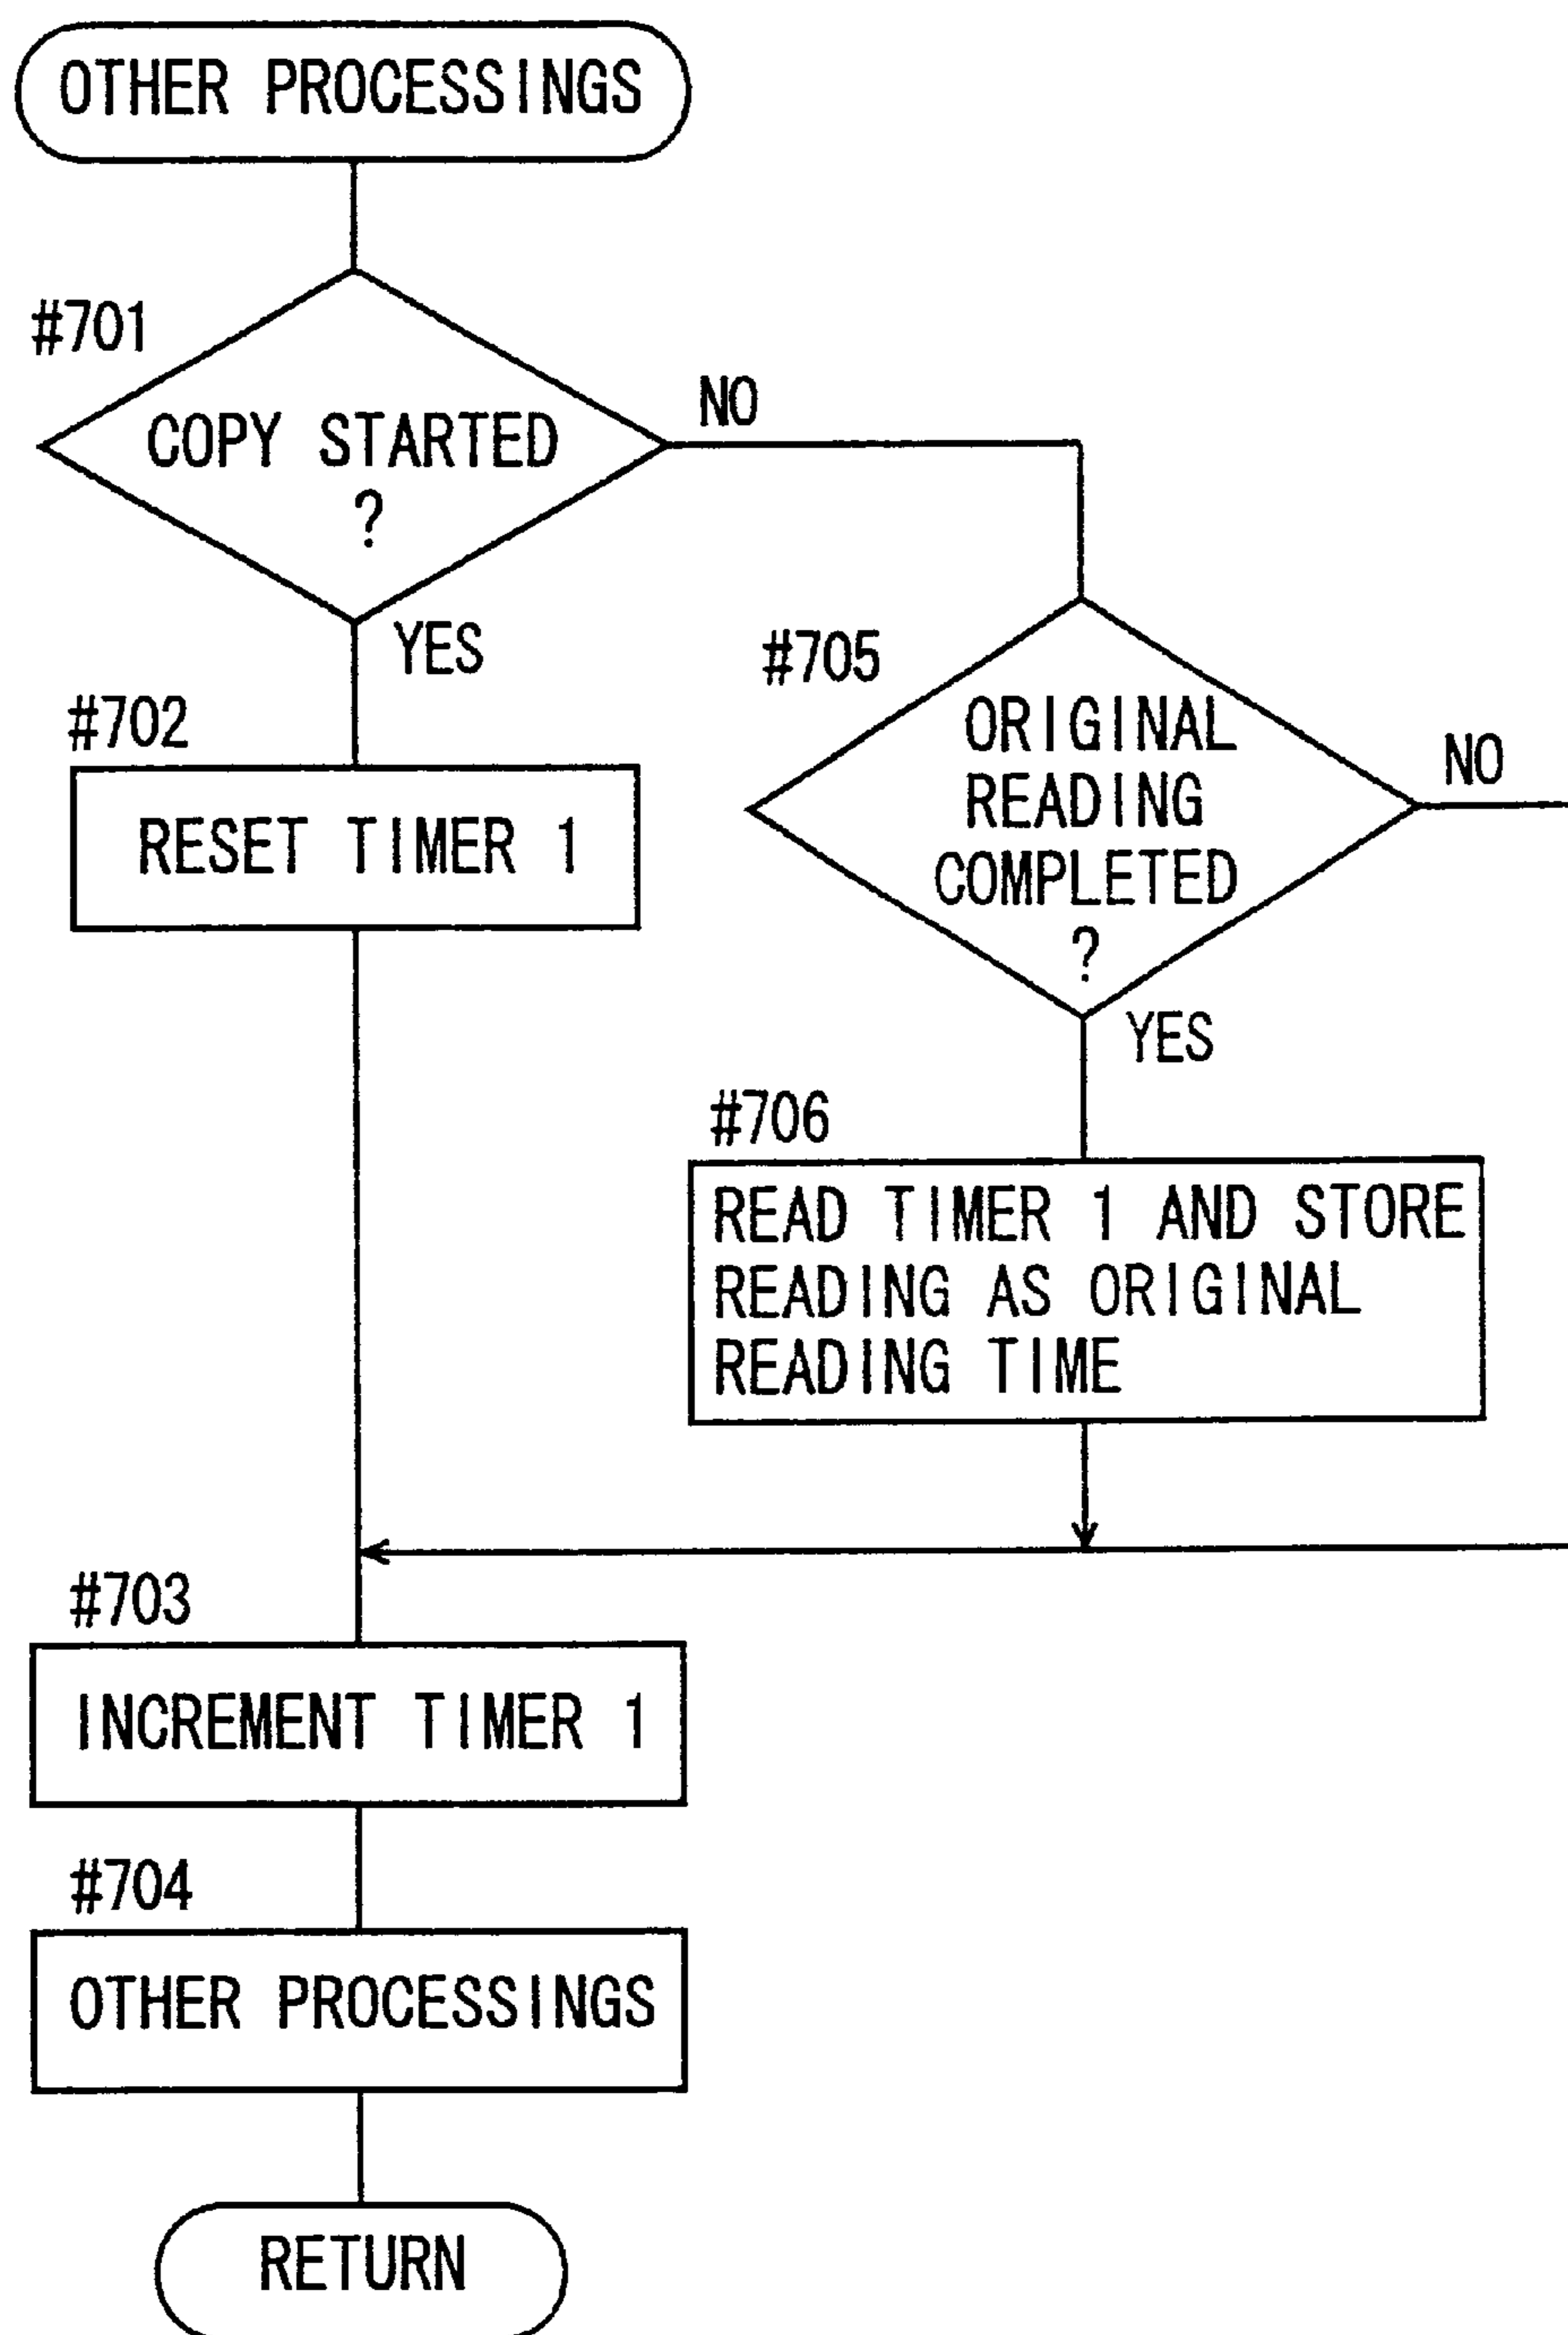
OTHER PROCESSINGS

#701

COPY STARTED ?

NO

YES

#702

RESET TIMER 1

#705

ORIGINAL READING COMPLETED ?

NO

YES

#706

READ TIMER 1 AND STORE READING AS ORIGINAL READING TIME

#703

INCREMENT TIMER 1

#704

OTHER PROCESSINGS

RETURN